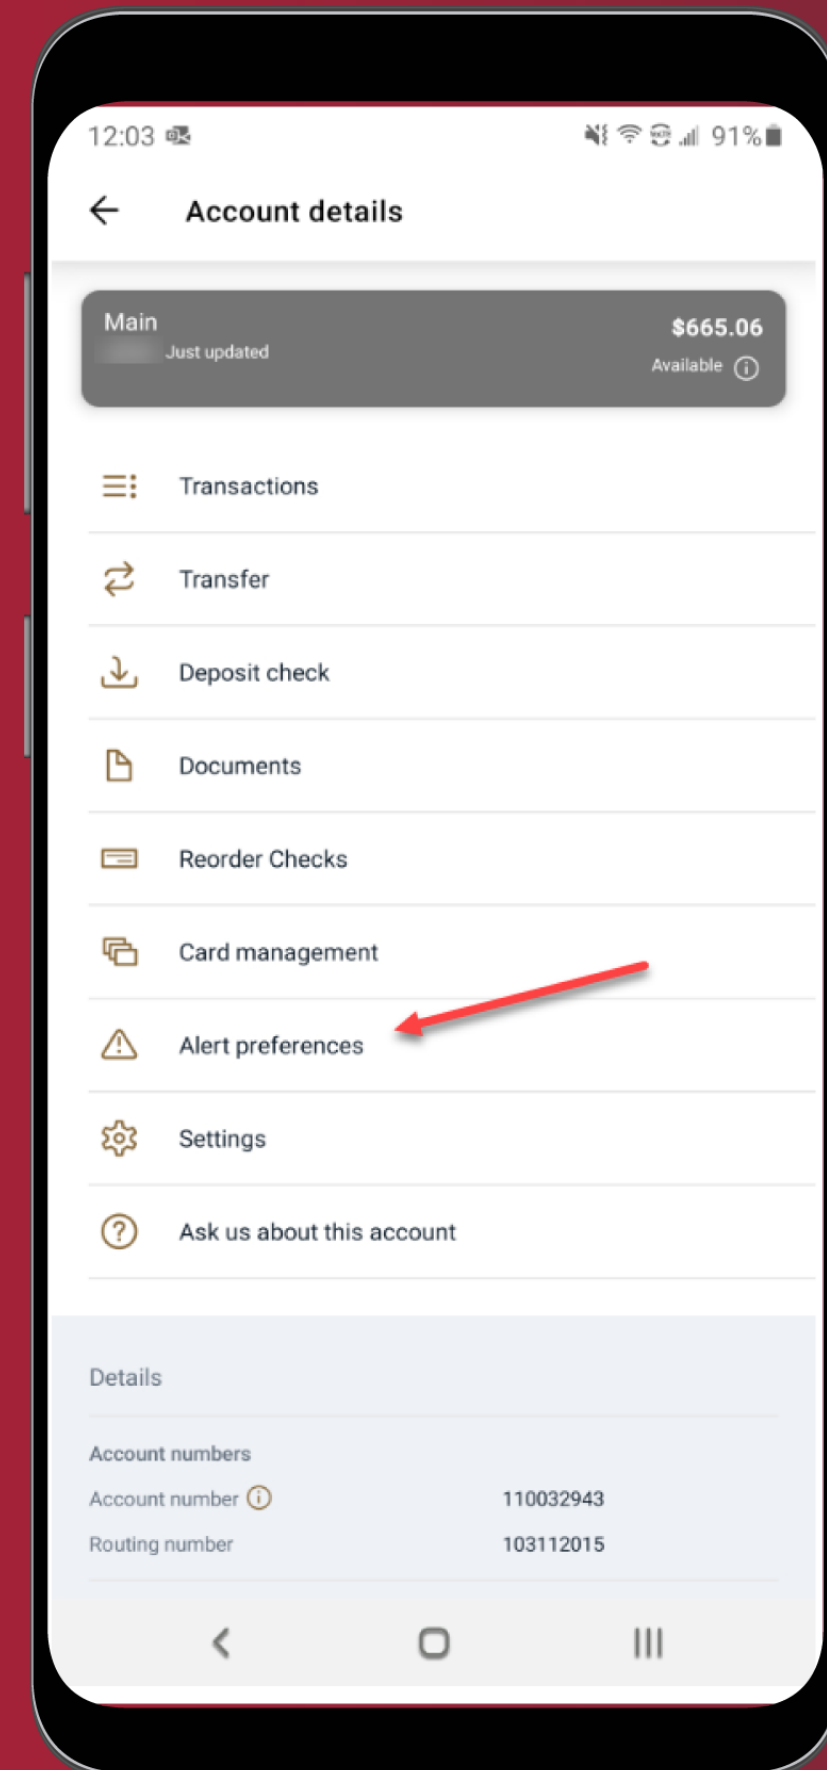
12:03

91%

Account details

Main
Just updated

$665.06
Available

Transactions

Transfer

Deposit check

Documents

Reorder Checks

Card management

Alert preferences

Settings

Ask us about this account

Details

Account numbers

| | |
|---|---|
| Account number | 110032943 |
| Routing number | 103112015 |